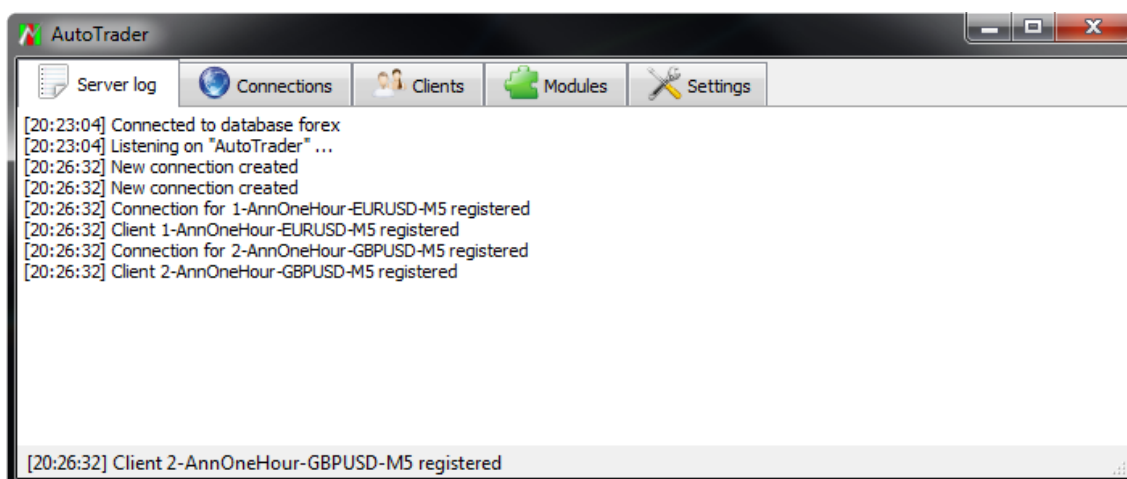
AutoTrader

Server log | Connections | Clients | Modules | Settings

[20:23:04] Connected to database forex
[20:23:04] Listening on "AutoTrader" ...
[20:26:32] New connection created
[20:26:32] New connection created
[20:26:32] Connection for 1-AnnOneHour-EURUSD-M5 registered
[20:26:32] Client 1-AnnOneHour-EURUSD-M5 registered
[20:26:32] Connection for 2-AnnOneHour-GBPUSD-M5 registered
[20:26:32] Client 2-AnnOneHour-GBPUSD-M5 registered

[20:26:32] Client 2-AnnOneHour-GBPUSD-M5 registered